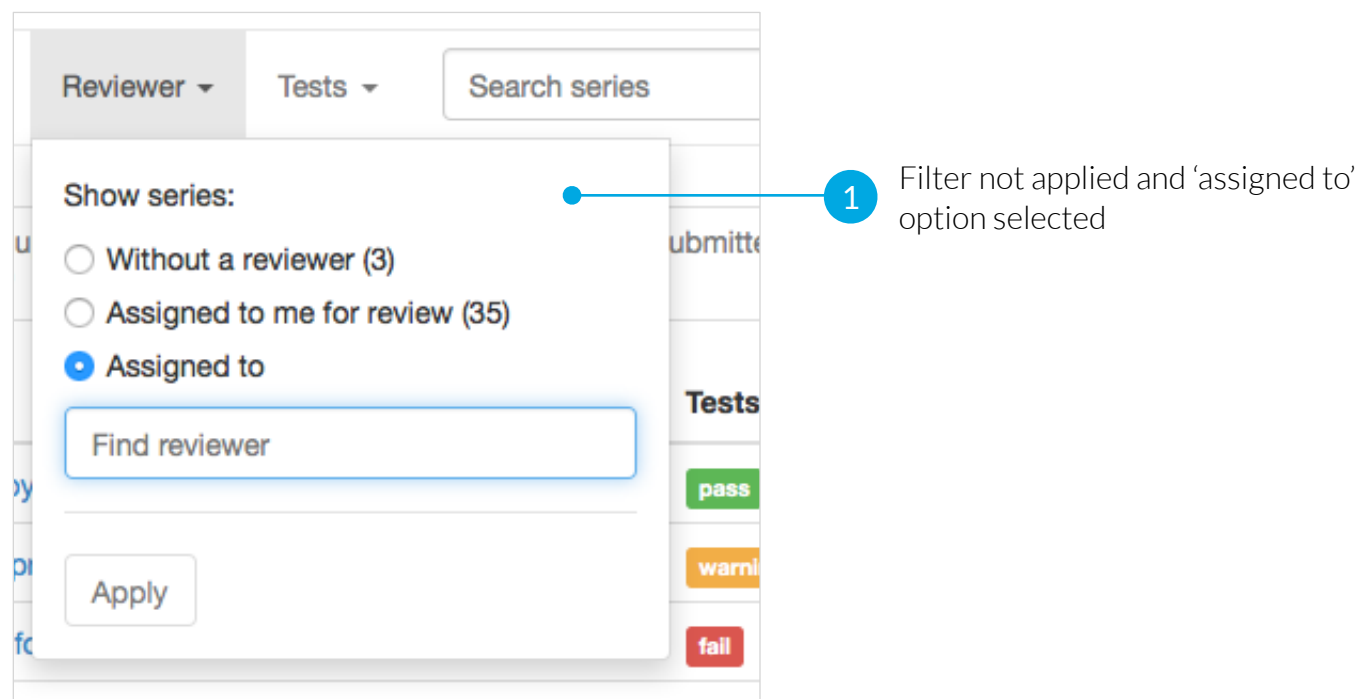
Reviewer Tests Search series

Show series:

Without a reviewer (3)

Assigned to me for review (35)

Assigned to

Find reviewer

Apply

u

ubmitte

Tests

oy

pass

pr

warni

fo

fail

1 Filter not applied and 'assigned to' option selected